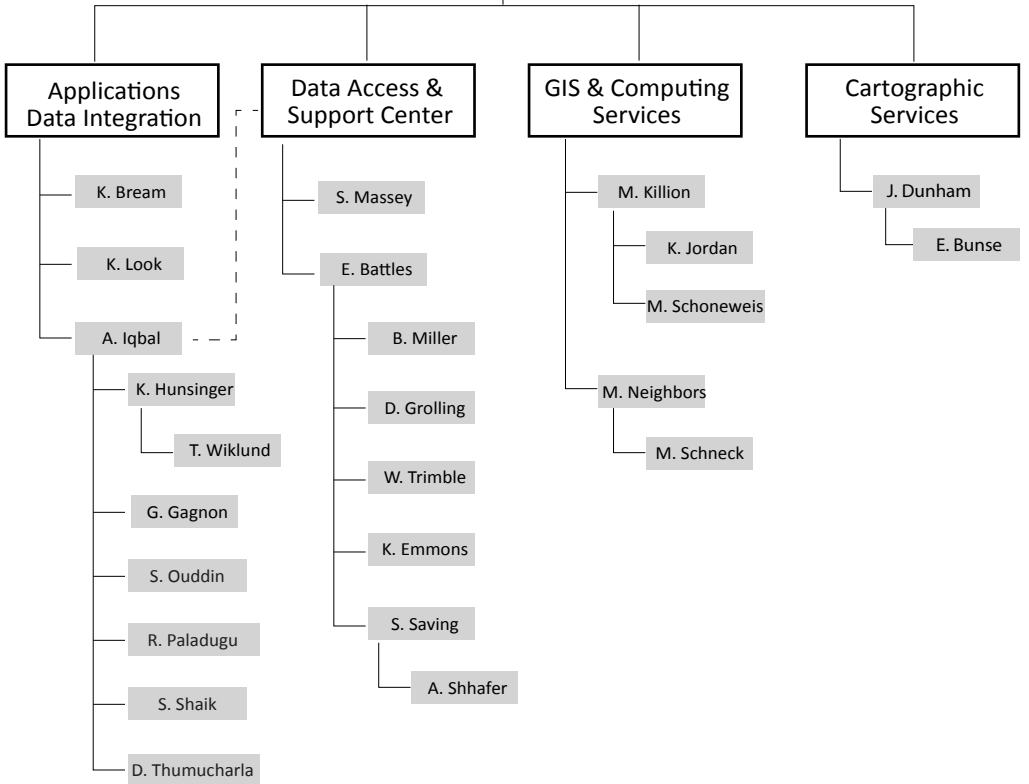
Applications Data Integration

K. Bream

K. Look

A. Iqbal

K. Hunsinger

T. Wiklund

G. Gagnon

S. Ouddin

R. Paladugu

S. Shaik

D. Thumucharla

Data Access & Support Center

S. Massey

E. Battles

B. Miller

D. Grolling

W. Trimble

K. Emmons

S. Saving

A. Shhafer

GIS & Computing Services

M. Killion

K. Jordan

M. Schoneweis

M. Neighbors

M. Schneck

Cartographic Services

J. Dunham

E. Bunse